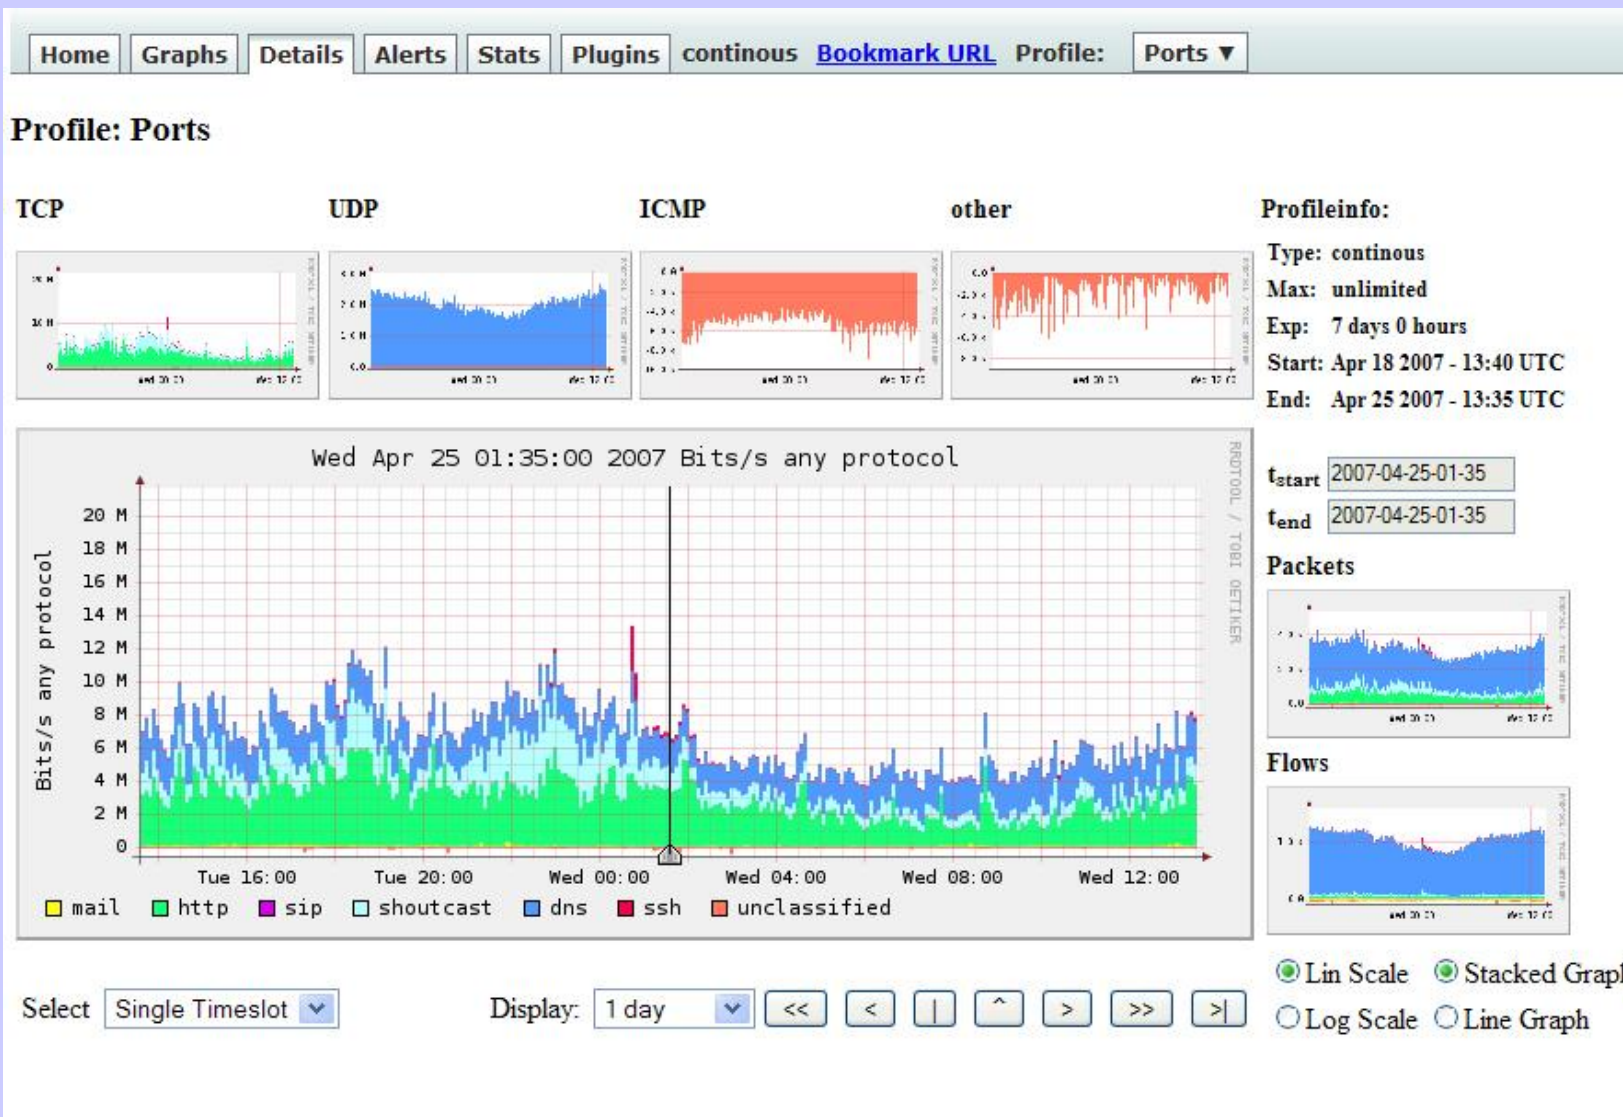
Home Graphs Details Alerts Stats Plugins continous Bookmark URL Profile: Ports ▼

Profile: Ports

TCP

UDP

ICMP

other

Profileinfo:

Type: continous
Max: unlimited
Exp: 7 days 0 hours
Start: Apr 18 2007 - 13:40 UTC
End: Apr 25 2007 - 13:35 UTC

Wed Apr 25 01:35:00 2007 Bits/s any protocol

RRDTOOL / TOBI OETIKER

Bits/s any protocol

20 M
18 M
16 M
14 M
12 M
10 M
8 M
6 M
4 M
2 M
0

Tue 16:00 Tue 20:00 Wed 00:00 Wed 04:00 Wed 08:00 Wed 12:00

mail http sip shoutcast dns ssh unclassified

$t_{start}$ 2007-04-25-01-35
$t_{end}$ 2007-04-25-01-35

Packets

Flows

Lin Scale Stacked Graph
Log Scale Line Graph

Select Single Timeslot

Display: 1 day << < | ^ > >> >|